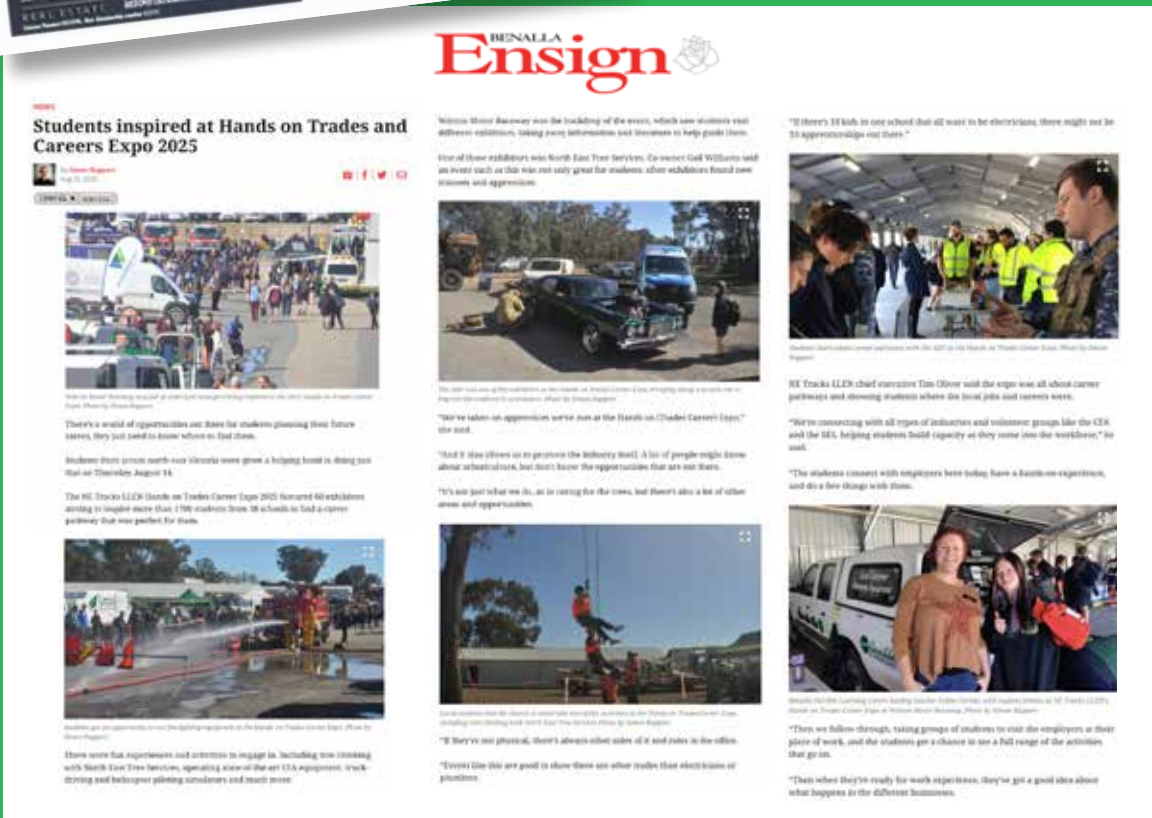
BENALLA Ensign

NEWS

Students inspired at Hands on Trades and Careers Expo 2025

By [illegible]

There's a world of opportunities out there for students planning their future career, they just need to know where to find them.

Students from across north-east Victoria were given a helping hand in doing just that on Thursday August 14.

The NE Tracks LLEN Hands on Trades Career Expo 2025 featured 60 exhibitors aiming to inspire more than 1700 students from 38 schools to find a career pathway that was perfect for them.

There were fun experiences and activities to engage in, including tree climbing with North East Tree Services, operating state of the art CFA equipment, truck driving and helicopter piloting simulators and much more.

Winton Motor Raceway was the backdrop of the event, which saw students visit different exhibitors, taking away information and literature to help guide them.

One of those exhibitors was North East Tree Services. Co-owner Gail Williams said an event such as this was not only great for students, often exhibitors found new trainees and apprentices.

"We've taken on apprentices we've met at the Hands on (Trades Career) Expo," she said.

"And it also allows us to promote the industry itself. A lot of people might know about arboriculture, but don't know the opportunities that are out there.

"It's not just what we do, as in caring for the trees, but there's also a lot of other areas and opportunities.

"If they're not physical, there's always other sides of it and roles in the office.

"Events like this are good to show there are other trades than electricians or plumbers.

"If there's 10 kids in one school that all want to be electricians, there might not be 10 apprenticeships out there."

NE Tracks LLEN chief executive Tim Oliver said the expo was all about career pathways and showing students where the local jobs and careers were.

"We're connecting with all types of industries and volunteer groups like the CFA and the SES, helping students build capacity as they come into the workforce," he said.

"The students connect with employers here today, have a hands-on experience, and do a few things with them.

"Then we follow through, taking groups of students to visit the employers at their place of work, and the students get a chance to see a full range of the activities that go on.

"Then when they're ready for work experience, they've got a good idea about what happens in the different businesses.